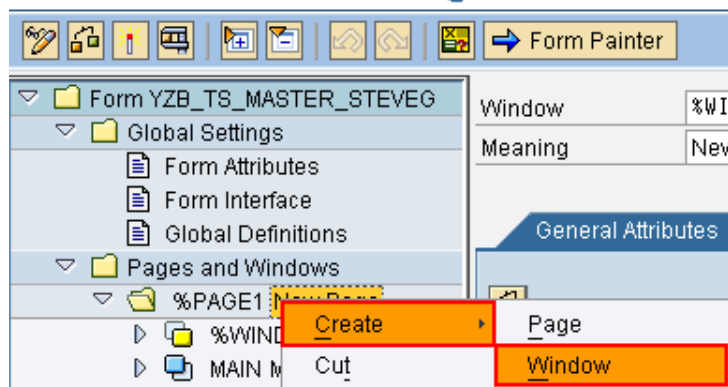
Form Painter

Form YZB_TS_MASTER_STEVEG
Global Settings
Form Attributes
Form Interface
Global Definitions
Pages and Windows
%PAGE1 New Page
%WIND
MAIN M

Window %WI
Meaning New

General Attributes

Create
Cut

Page
Window